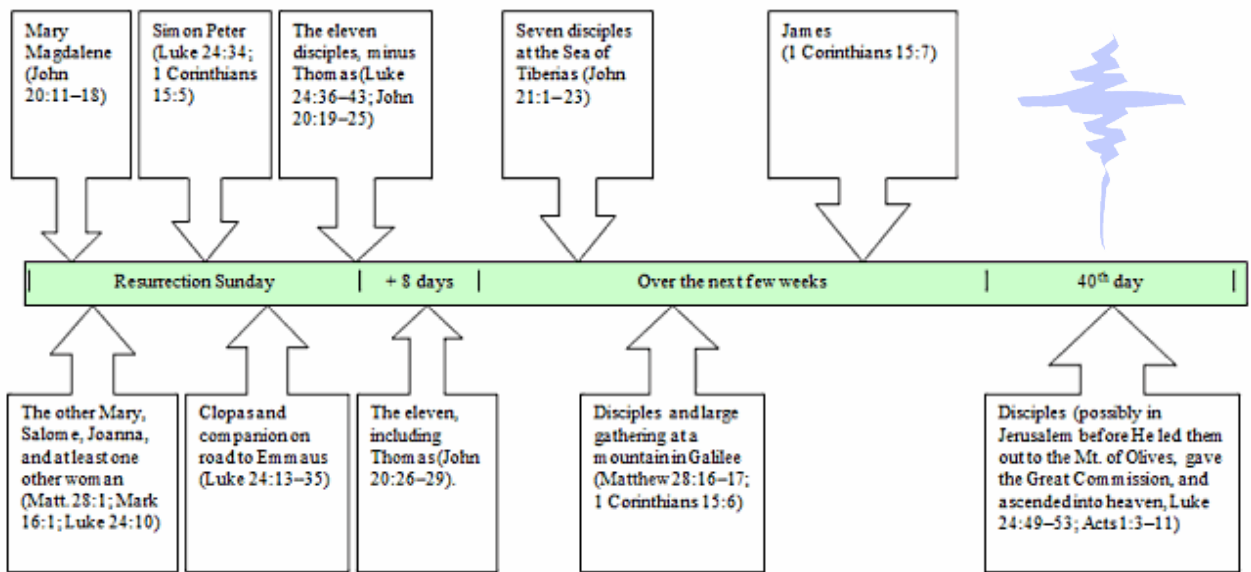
Mary Magdalene (John 20:11–18)

Simon Peter (Luke 24:34; 1 Corinthians 15:5)

The eleven disciples, minus Thomas (Luke 24:36–43; John 20:19–25)

Seven disciples at the Sea of Tiberias (John 21:1–23)

James (1 Corinthians 15:7)

| Resurrection Sunday | + 8 days | Over the next few weeks | 40$^{th}$ day |

The other Mary, Salome, Joanna, and at least one other woman (Matt. 28:1; Mark 16:1; Luke 24:10)

Clopas and companion on road to Emmaus (Luke 24:13–35)

The eleven, including Thomas (John 20:26–29).

Disciples and large gathering at a mountain in Galilee (Matthew 28:16–17; 1 Corinthians 15:6)

Disciples (possibly in Jerusalem before He led them out to the Mt. of Olives, gave the Great Commission, and ascended into heaven, Luke 24:49–53; Acts 1:3–11)